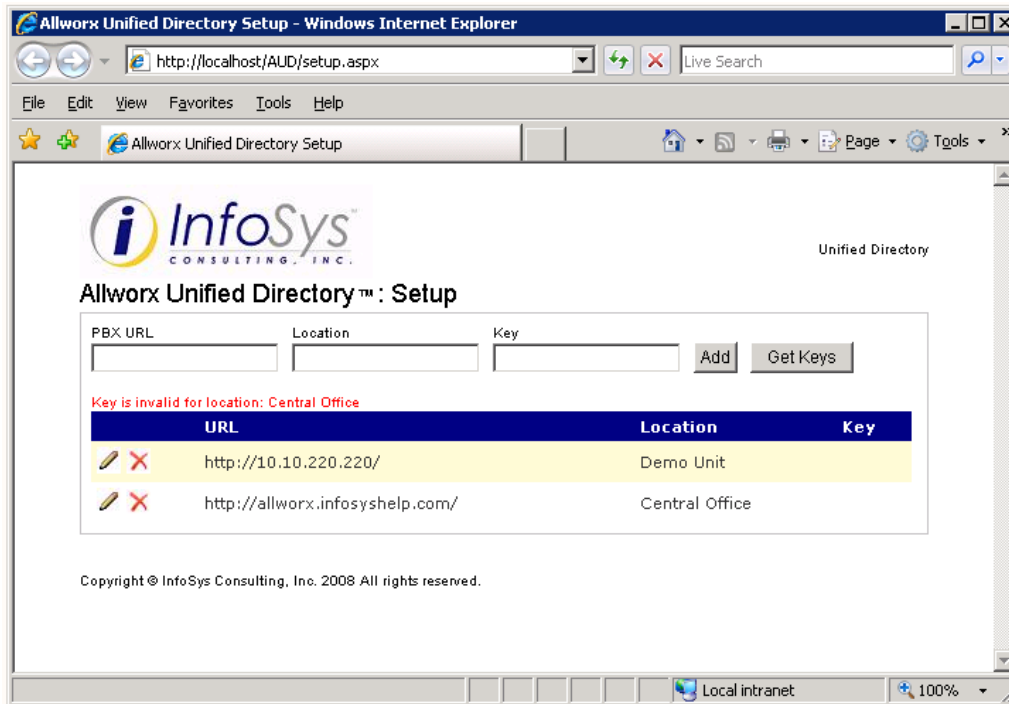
Allworx Unified Directory Setup - Windows Internet Explorer

http://localhost/AUD/setup.aspx

Live Search

File Edit View Favorites Tools Help

Allworx Unified Directory Setup

Page Tools

InfoSys CONSULTING, INC.

Unified Directory

Allworx Unified Directory™ : Setup

PBX URL

Location

Key

Add Get Keys

Key is invalid for location: Central Office

| | URL | Location | Key |
|---|---|---|---|
| | http://10.10.220.220/ | Demo Unit | |
| | http://allworx.infosyshelp.com/ | Central Office | |

Copyright © InfoSys Consulting, Inc. 2008 All rights reserved.

Local intranet

100%